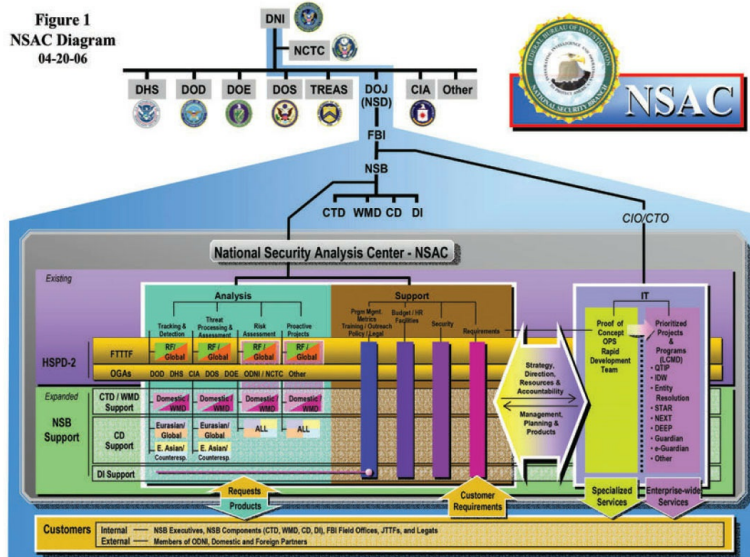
Figure 1
NSAC Diagram
04-20-06

DNI

NCTC

DHS DOD DOE DOS TREAS DOJ (NSD) CIA Other

FBI

NSB

CTD WMD CD DI

CIO/CTO

NSAC

FEDERAL BUREAU OF INVESTIGATION
NATIONAL SECURITY BRANCH

National Security Analysis Center - NSAC

Existing

Analysis

Tracking & Detection

Threat Processing & Assessment

Risk Assessment

Proactive Projects

Support

Prgm Mgmt. Metrics Training / Outreach Policy / Legal

Budget / HR Facilities

Security

Requirements

IT

Proof of Concept OPS Rapid Development Team

Prioritized Projects & Programs (LCMD)
• QTIP
• IDW
• Entity Resolution
• STAR
• NEXT
• DEEP
• Guardian
• e-Guardian
• Other

HSPD-2

FTTTF

RF / Global

RF / Global

RF / Global

RF / Global

OGAs

DOD DHS CIA DOS DOE ODNI / NCTC Other

Expanded

NSB Support

CTD / WMD Support

Domestic / WMD

Domestic / WMD

Domestic / WMD

Domestic / WMD

CD Support

Eurasian / Global

Eurasian / Global

ALL

ALL

E. Asian / Counters.

E. Asian / Counters.

DI Support

Strategy, Direction, Resources & Accountability

Management, Planning & Products

Requests

Products

Customer Requirements

Specialized Services

Enterprise-wide Services

Customers

Internal — NSB Executives, NSB Components (CTD, WMD, CD, DI), FBI Field Offices, JTTFs, and Legats

External — Members of ODNI, Domestic and Foreign Partners